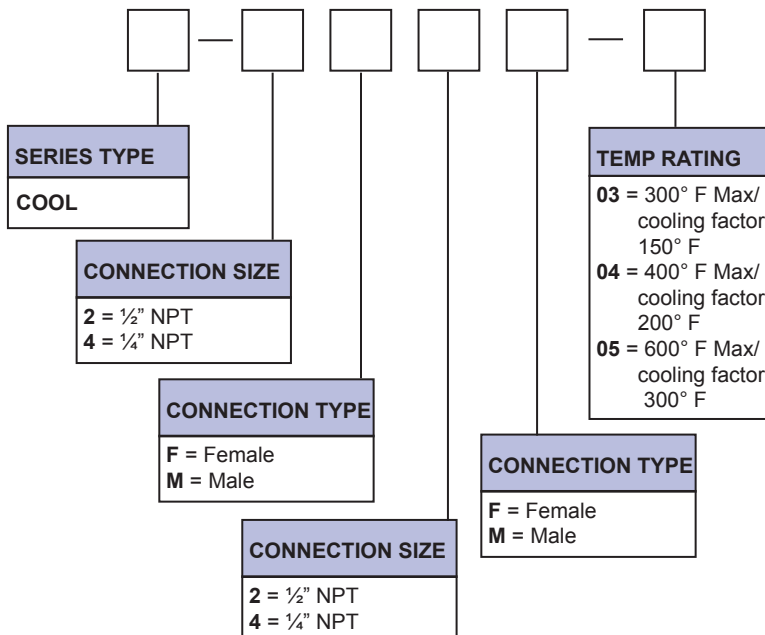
— —

SERIES TYPE

COOL

CONNECTION SIZE

**2** = ½" NPT
**4** = ¼" NPT

CONNECTION TYPE

**F** = Female
**M** = Male

CONNECTION SIZE

**2** = ½" NPT
**4** = ¼" NPT

CONNECTION TYPE

**F** = Female
**M** = Male

TEMP RATING

**03** = 300° F Max/ cooling factor 150° F
**04** = 400° F Max/ cooling factor 200° F
**05** = 600° F Max/ cooling factor 300° F